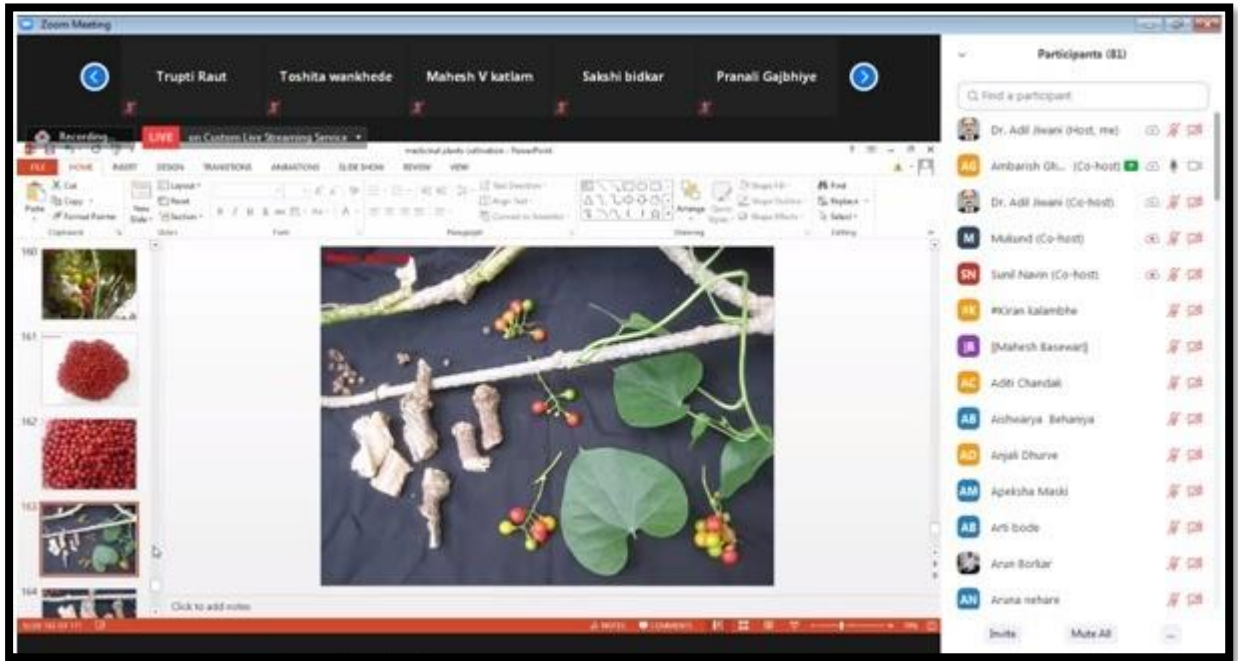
Zoom Meeting

Trupti Raut
Toshita wankhede
Mahesh V katlam
Sakshi bidkar
Pranali Gajbhiye

Recording...
LIVE on Custom Live Streaming Service

medicinal plants cultivation - PowerPoint

FILE HOME INSERT DESIGN TRANSITIONS ANIMATIONS SLIDE SHOW REVIEW VIEW

Cut Copy Format Painter Paste New Slide Layout Reset Section Clipboard Slides Font Paragraph Drawing Editing Find Replace Select Arrange Quick Styles Shape Fill Shape Outline Shape Effects Text Direction Align Text Convert to SmartArt

160
161
162
163
164

Click to add notes

SLIDE 163 OF 177
NOTES COMMENTS

Participants (81)

Find a participant

Dr. Adil Jiwani (Host, me)
Ambarish Gh... (Co-host)
Dr. Adil Jiwani (Co-host)
Mukund (Co-host)
Sunil Navin (Co-host)
#Kiran kalambhe
[Mahesh Basewar]
Aditi Chandak
Aishwarya Behariya
Anjali Dhurve
Apeksha Maski
Arti bode
Arun Borkar
Aruna nehare

Invite
Mute All
...